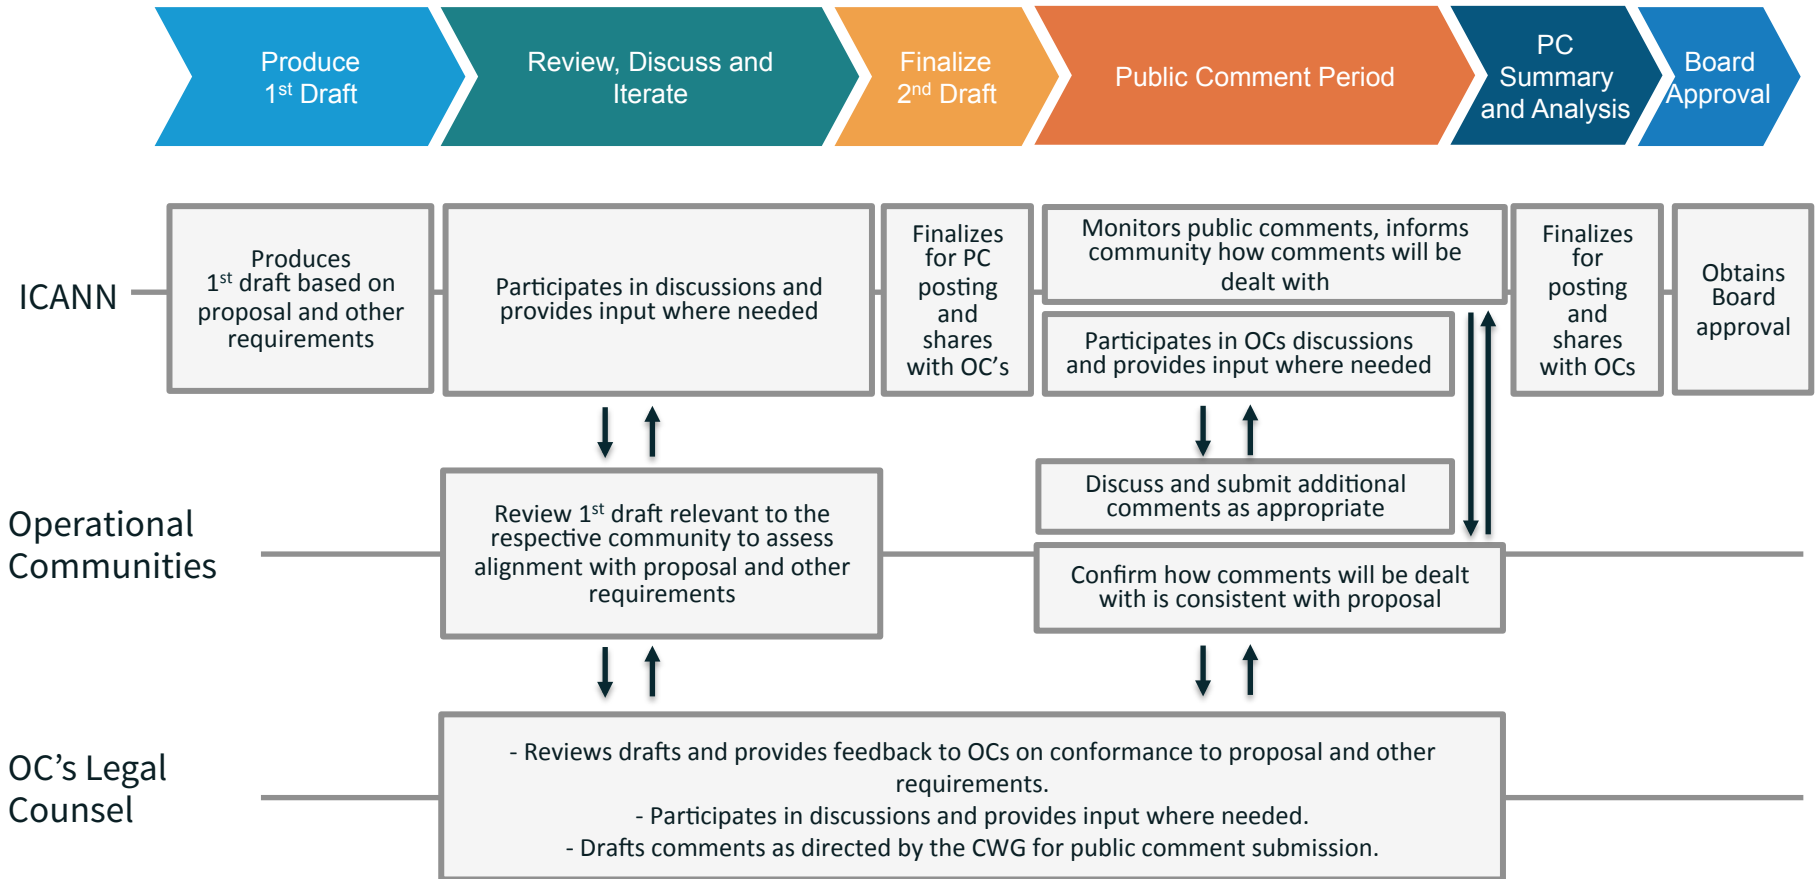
Produce 1$^{st}$ Draft

Review, Discuss and Iterate

Finalize 2$^{nd}$ Draft

Public Comment Period

PC Summary and Analysis

Board Approval

ICANN

Produces 1$^{st}$ draft based on proposal and other requirements

Participates in discussions and provides input where needed

Finalizes for PC posting and shares with OC's

Monitors public comments, informs community how comments will be dealt with

Participates in OCs discussions and provides input where needed

Finalizes for posting and shares with OCs

Obtains Board approval

Operational Communities

Review 1$^{st}$ draft relevant to the respective community to assess alignment with proposal and other requirements

Discuss and submit additional comments as appropriate

Confirm how comments will be dealt with is consistent with proposal

OC's Legal Counsel

- Reviews drafts and provides feedback to OCs on conformance to proposal and other requirements.
- Participates in discussions and provides input where needed.
- Drafts comments as directed by the CWG for public comment submission.